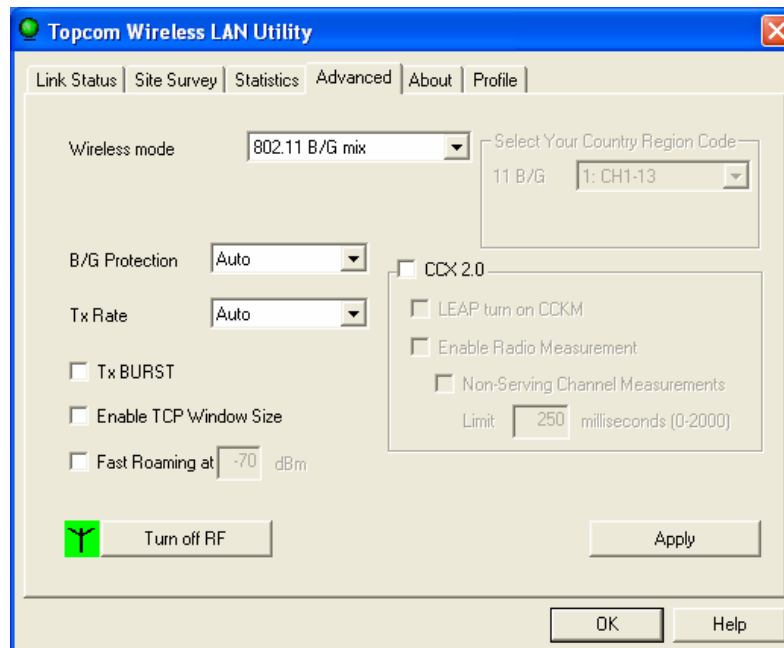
Topcom Wireless LAN Utility

Link Status | Site Survey | Statistics | Advanced | About | Profile

Wireless mode 802.11 B/G mix

Select Your Country Region Code
11 B/G 1: CH1-13

B/G Protection Auto

Tx Rate Auto

Tx BURST

Enable TCP Window Size

Fast Roaming at -70 dBm

CCX 2.0
LEAP turn on CCKM
Enable Radio Measurement
Non-Serving Channel Measurements
Limit 250 milliseconds (0-2000)

Turn off RF

Apply

OK

Help